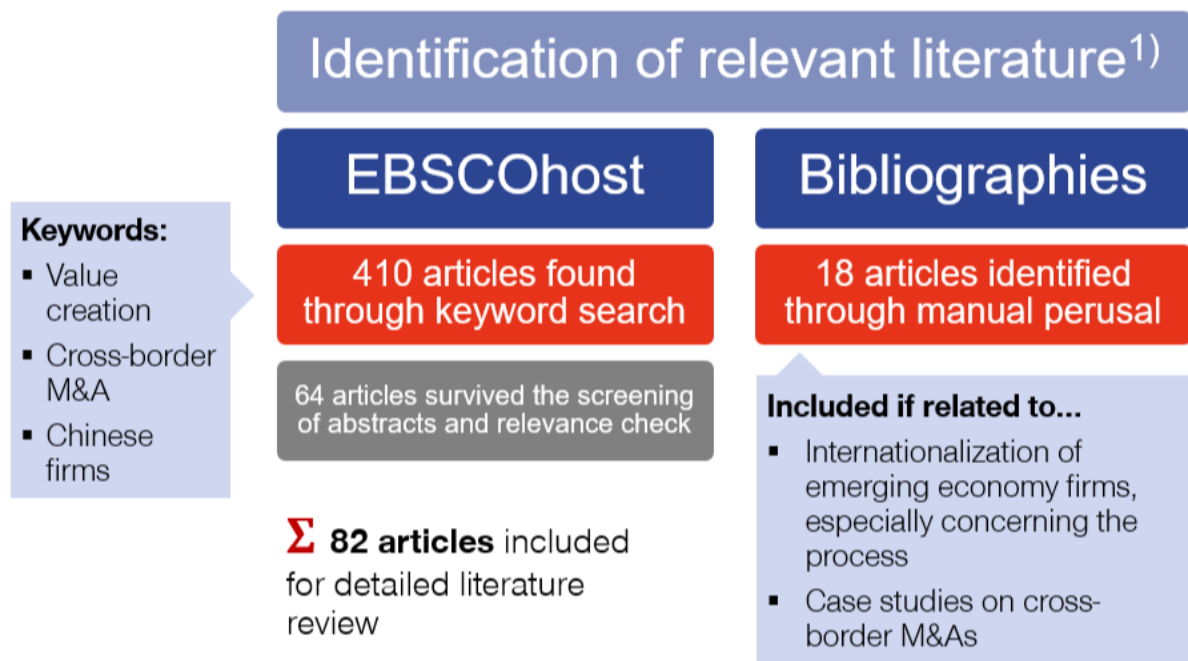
Identification of relevant literature$^{1)}$

Keywords:
- Value creation
- Cross-border M&A
- Chinese firms

EBSCOhost

410 articles found through keyword search

64 articles survived the screening of abstracts and relevance check

Bibliographies

18 articles identified through manual perusal

Included if related to...
- Internationalization of emerging economy firms, especially concerning the process
- Case studies on cross-border M&As

$\Sigma$ 82 articles included for detailed literature review